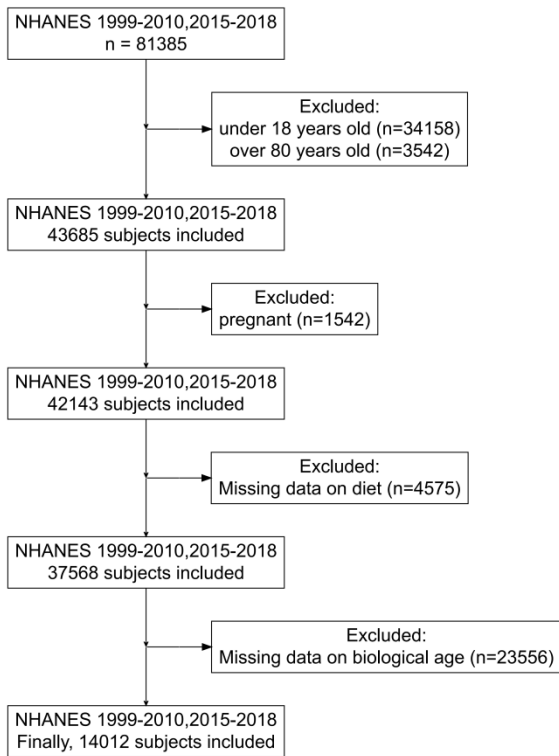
NHANES 1999-2010,2015-2018
n = 81385

Excluded:
under 18 years old (n=34158)
over 80 years old (n=3542)

NHANES 1999-2010,2015-2018
43685 subjects included

Excluded:
pregnant (n=1542)

NHANES 1999-2010,2015-2018
42143 subjects included

Excluded:
Missing data on diet (n=4575)

NHANES 1999-2010,2015-2018
37568 subjects included

Excluded:
Missing data on biological age (n=23556)

NHANES 1999-2010,2015-2018
Finally, 14012 subjects included